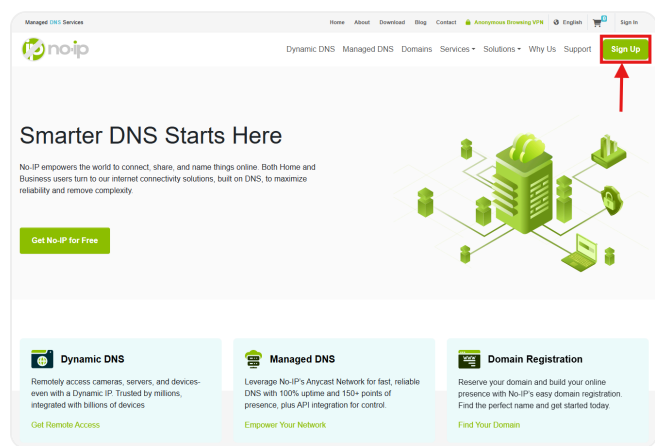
Managed DNS Services

Home About Download Blog Contact Anonymous Browsing VPN English 0 Sign In

no-ip

Dynamic DNS Managed DNS Domains Services Solutions Why Us Support Sign Up

Smarter DNS Starts Here

No-IP empowers the world to connect, share, and name things online. Both Home and Business users turn to our internet connectivity solutions, built on DNS, to maximize reliability and remove complexity.

Get No-IP for Free

Dynamic DNS

Remotely access cameras, servers, and devices- even with a Dynamic IP. Trusted by millions, integrated with billions of devices

Get Remote Access

Managed DNS

Leverage No-IP's Anycast Network for fast, reliable DNS with 100% uptime and 150+ points of presence, plus API integration for control.

Empower Your Network

Domain Registration

Reserve your domain and build your online presence with No-IP's easy domain registration. Find the perfect name and get started today.

Find Your Domain